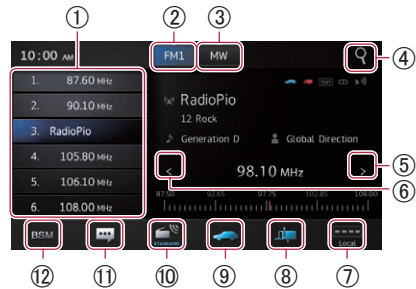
① ② ③ ④ ⑤ ⑥ ⑦ ⑧ ⑨ ⑩ ⑪ ⑫

10:00 AM

FM1 MW

1. 87.60 MHz
2. 90.10 MHz
3. RadioPio
4. 105.80 MHz
5. 106.10 MHz
6. 108.00 MHz

TEXT

RadioPio
12 Rock
Generation D
Global Direction

<
98.10 MHz
>

87.50 92.65 97.75 102.85 108.00

BSM
STANDARD
Local